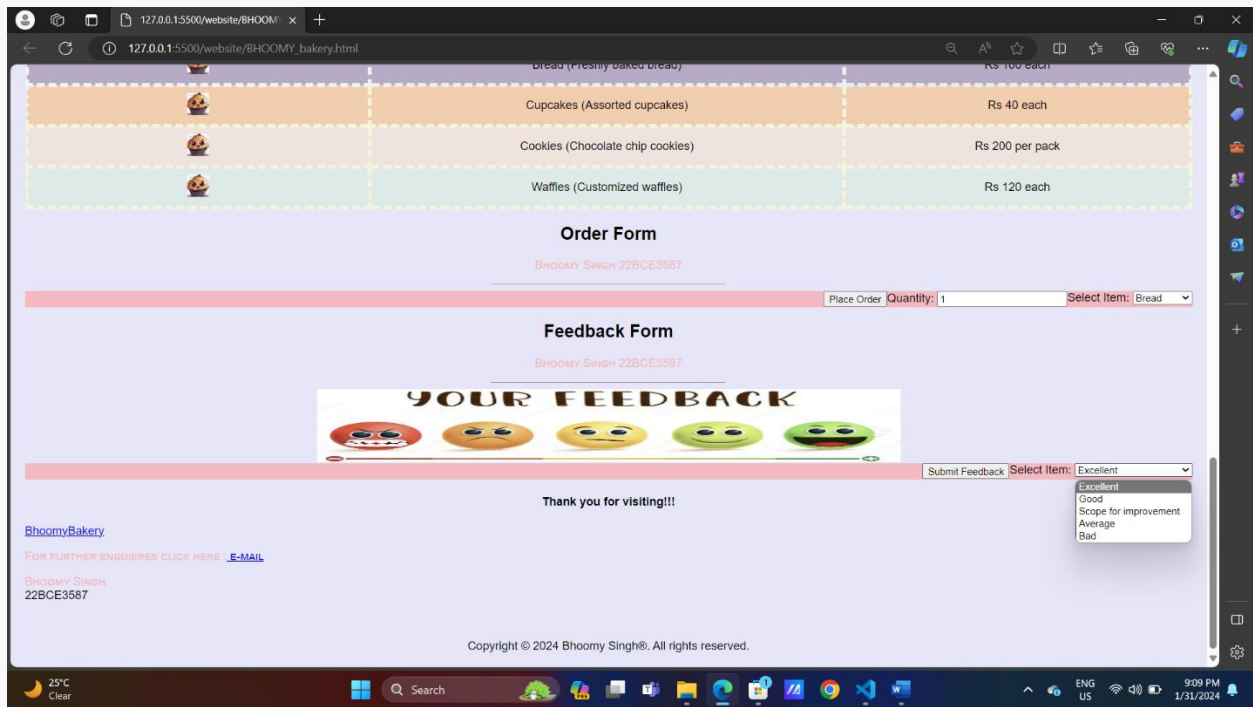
127.0.0.1:5500/website/BHOOMY ×

127.0.0.1:5500/website/BHOOMY_bakery.html

| | Bread (Freshly baked bread) | Rs 100 each |
|---|---|---|
| | Cupcakes (Assorted cupcakes) | Rs 40 each |
| | Cookies (Chocolate chip cookies) | Rs 200 per pack |
| | Waffles (Customized waffles) | Rs 120 each |

Order Form

Bhoomy Singh 22BCE3587

Place Order Quantity: 1 Select Item: Bread

Feedback Form

Bhoomy Singh 22BCE3587

YOUR FEEDBACK

Submit Feedback Select Item: Excellent

Excellent
Good
Scope for improvement
Average
Bad

Thank you for visiting!!!

BhoomyBakery

For further enquieres click here E-MAIL

Bhoomy Singh
22BCE3587

Copyright © 2024 Bhoomy Singh®. All rights reserved.

25°C
Clear

Search

ENG
US

9:09 PM
1/31/2024